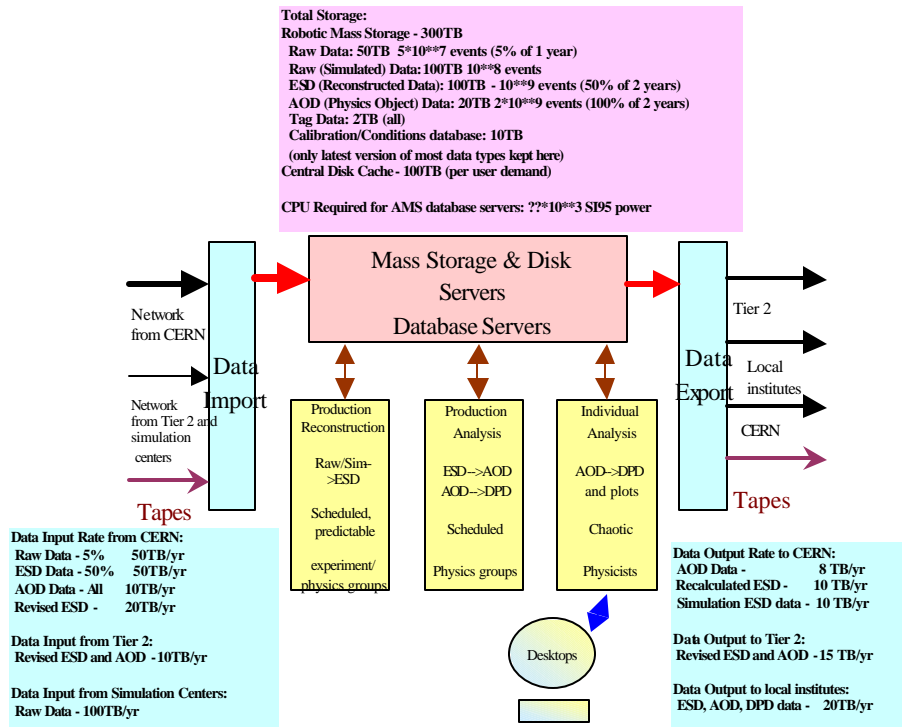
Total Storage:
Robotic Mass Storage - 300TB
Raw Data: 50TB 5*10**7 events (5% of 1 year)
Raw (Simulated) Data:100TB 10**8 events
ESD (Reconstructed Data): 100TB - 10**9 events (50% of 2 years)
AOD (Physics Object) Data: 20TB 2*10**9 events (100% of 2 years)
Tag Data: 2TB (all)
Calibration/Conditions database: 10TB
(only latest version of most data types kept here)
Central Disk Cache - 100TB (per user demand)

CPU Required for AMS database servers: ??*10**3 SI95 power

Network from CERN

Network from Tier 2 and simulation centers

Tapes

Data Import

Mass Storage & Disk Servers
Database Servers

Data Export

Tier 2

Local institutes

CERN

Tapes

Production Reconstruction

Raw/Sim->ESD

Scheduled, predictable

experiment/ physics groups

Production Analysis

ESD-->AOD
AOD-->DPD

Scheduled

Physics groups

Individual Analysis

AOD-->DPD and plots

Chaotic

Physicists

Desktops

Data Input Rate from CERN:
Raw Data - 5% 50TB/yr
ESD Data - 50% 50TB/yr
AOD Data - All 10TB/yr
Revised ESD - 20TB/yr

Data Input from Tier 2:
Revised ESD and AOD - 10TB/yr

Data Input from Simulation Centers:
Raw Data - 100TB/yr

Data Output Rate to CERN:
AOD Data - 8 TB/yr
Recalculated ESD - 10 TB/yr
Simulation ESD data - 10 TB/yr

Data Output to Tier 2:
Revised ESD and AOD - 15 TB/yr

Data Output to local institutes:
ESD, AOD, DPD data - 20TB/yr